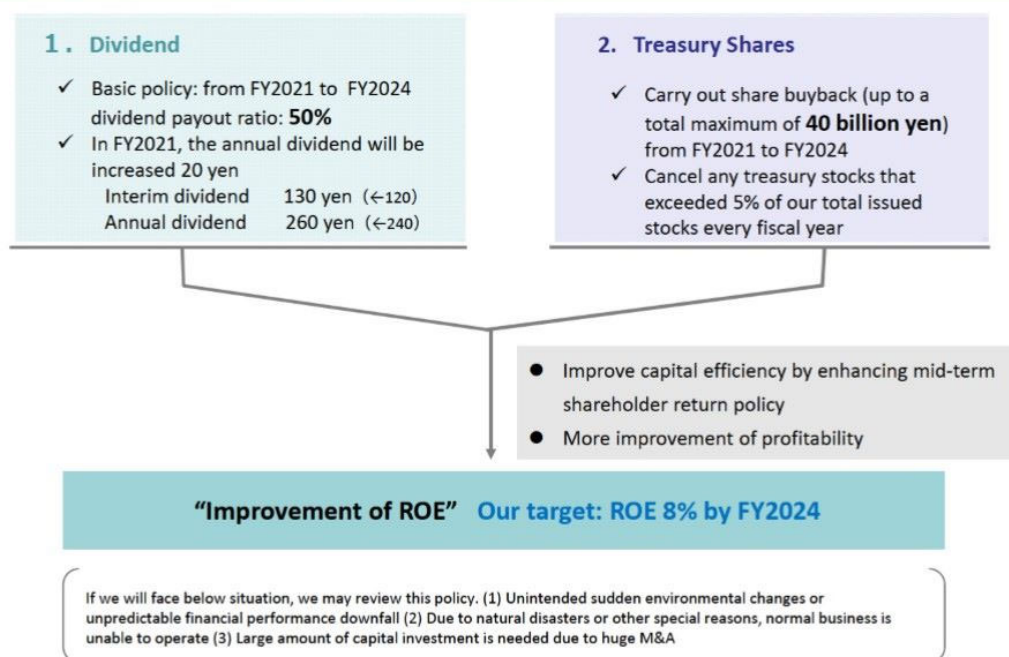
1. Dividend

✓ Basic policy: from FY2021 to FY2024 dividend payout ratio: 50%
✓ In FY2021, the annual dividend will be increased 20 yen
Interim dividend 130 yen (←120)
Annual dividend 260 yen (←240)

2. Treasury Shares

✓ Carry out share buyback (up to a total maximum of 40 billion yen) from FY2021 to FY2024
✓ Cancel any treasury stocks that exceeded 5% of our total issued stocks every fiscal year

● Improve capital efficiency by enhancing mid-term shareholder return policy
● More improvement of profitability

"Improvement of ROE" Our target: ROE 8% by FY2024

If we will face below situation, we may review this policy. (1) Unintended sudden environmental changes or unpredictable financial performance downfall (2) Due to natural disasters or other special reasons, normal business is unable to operate (3) Large amount of capital investment is needed due to huge M&A